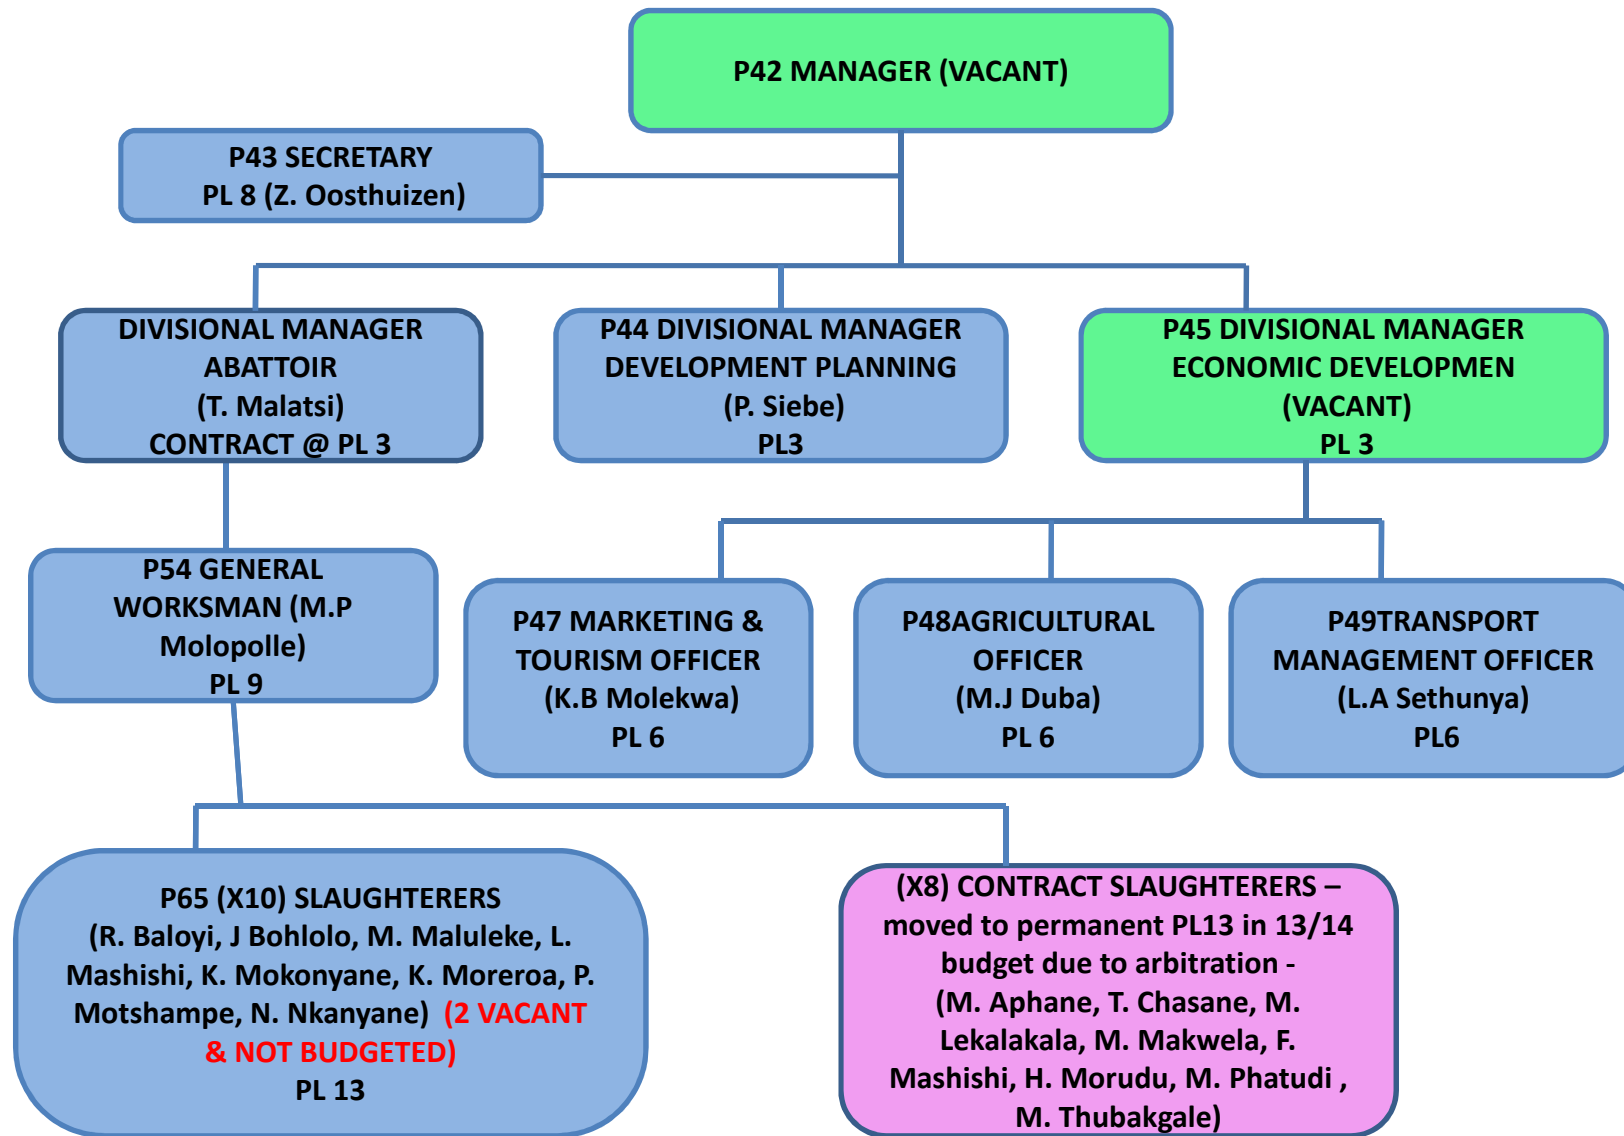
P42 MANAGER (VACANT)

P43 SECRETARY
PL 8 (Z. Oosthuizen)

DIVISIONAL MANAGER
ABATTOIR
(T. Malatsi)
CONTRACT @ PL 3

P44 DIVISIONAL MANAGER
DEVELOPMENT PLANNING
(P. Siebe)
PL3

P45 DIVISIONAL MANAGER
ECONOMIC DEVELOPMEN
(VACANT)
PL 3

P54 GENERAL
WORKSMAN (M.P
Molopolle)
PL 9

P47 MARKETING &
TOURISM OFFICER
(K.B Molekwa)
PL 6

P48AGRICULTURAL
OFFICER
(M.J Duba)
PL 6

P49TRANSPORT
MANAGEMENT OFFICER
(L.A Sethunya)
PL6

P65 (X10) SLAUGHTERERS
(R. Baloyi, J Bohlolo, M. Maluleke, L. Mashishi, K. Mokonyane, K. Moreroa, P. Motshampe, N. Nkanyane) (2 VACANT & NOT BUDGETED)
PL 13

(X8) CONTRACT SLAUGHTERERS – moved to permanent PL13 in 13/14 budget due to arbitration -
(M. Aphane, T. Chasane, M. Lekalakala, M. Makwela, F. Mashishi, H. Morudu, M. Phatudi , M. Thubakgale)